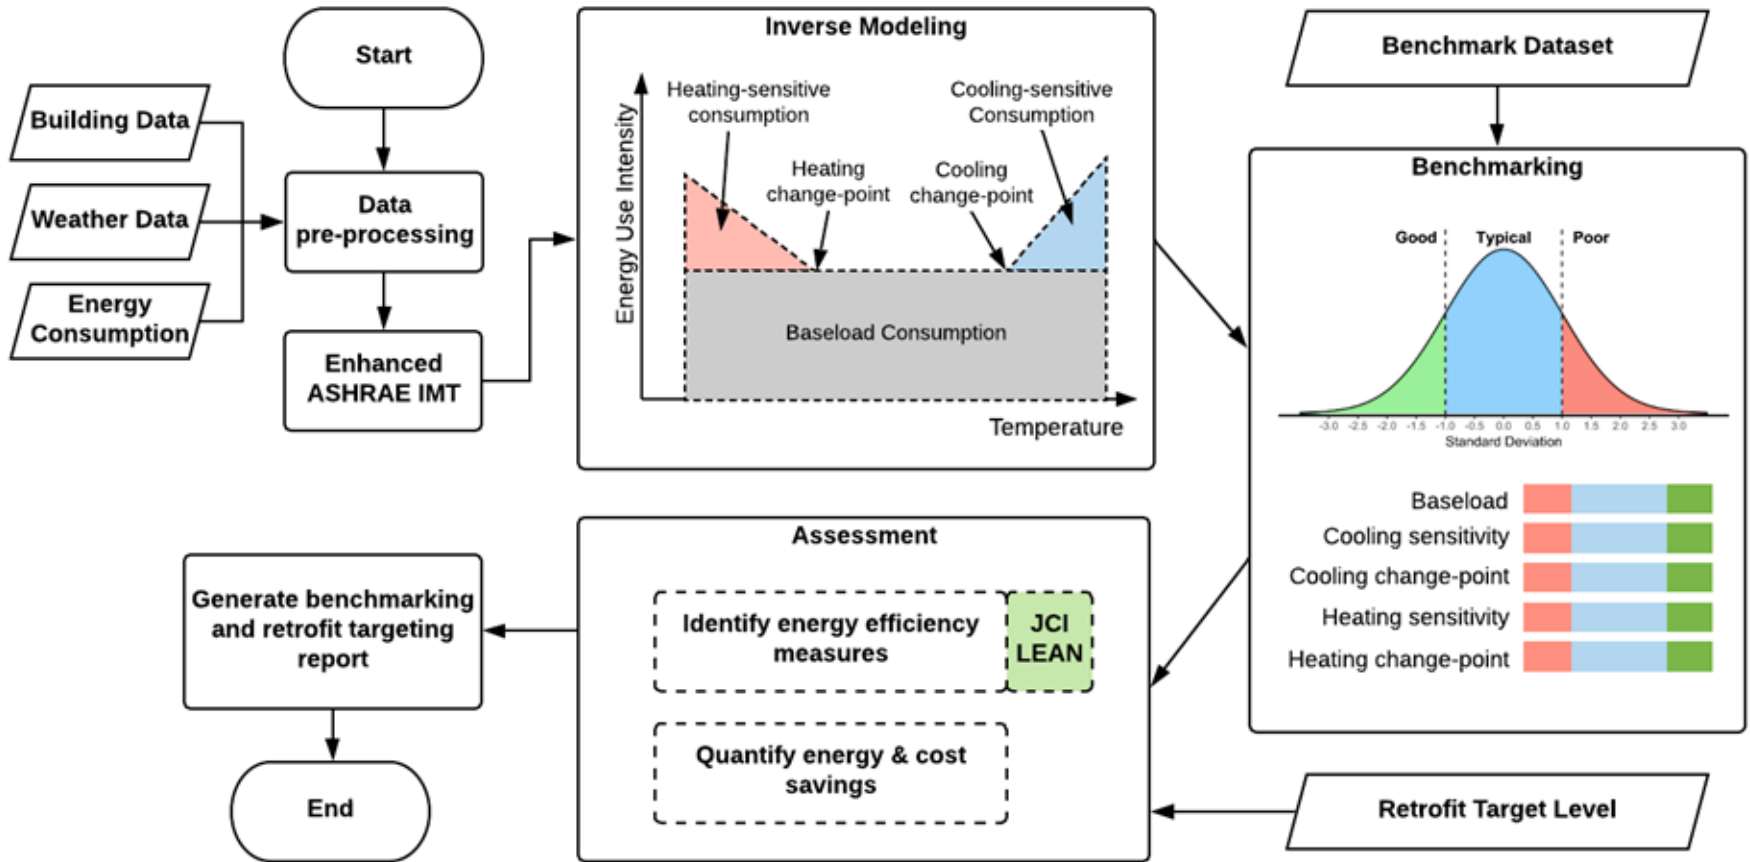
Start

Building Data

Weather Data

Energy Consumption

Data pre-processing

Enhanced ASHRAE IMT

Inverse Modeling

Energy Use Intensity

Heating-sensitive consumption

Cooling-sensitive Consumption

Heating change-point

Cooling change-point

Baseload Consumption

Temperature

Benchmark Dataset

Benchmarking

Good

Typical

Poor

-3.0 -2.5 -2.0 -1.5 -1.0 -0.5 0.0 0.5 1.0 1.5 2.0 2.5 3.0

Standard Deviation

Baseload

Cooling sensitivity

Cooling change-point

Heating sensitivity

Heating change-point

Assessment

Identify energy efficiency measures

JCI LEAN

Quantify energy & cost savings

Generate benchmarking and retrofit targeting report

End

Retrofit Target Level